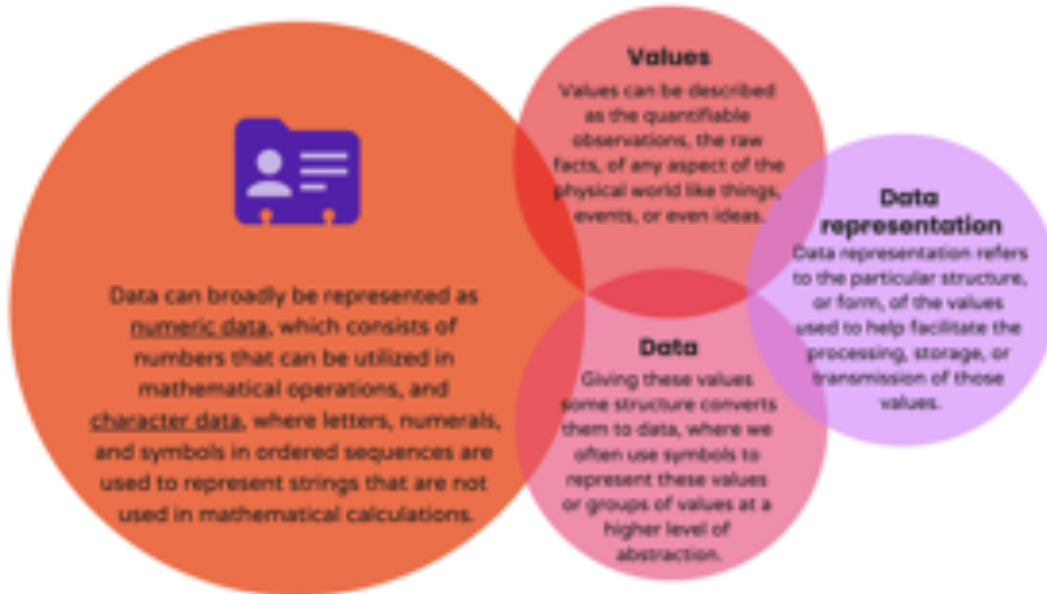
Data can broadly be represented as numeric data, which consists of numbers that can be utilized in mathematical operations, and character data, where letters, numerals, and symbols in ordered sequences are used to represent strings that are not used in mathematical calculations.

Values
Values can be described as the quantifiable observations, the raw facts, of any aspect of the physical world like things, events, or even ideas.

Data representation
Data representation refers to the particular structure, or form, of the values used to help facilitate the processing, storage, or transmission of those values.

Data
Giving these values some structure converts them to data, where we often use symbols to represent these values or groups of values at a higher level of abstraction.